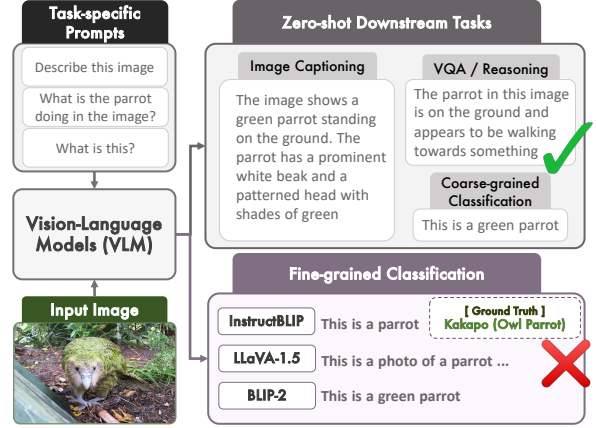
Task-specific Prompts

Describe this image

What is the parrot doing in the image?

What is this?

Vision-Language Models (VLM)

Input Image

Zero-shot Downstream Tasks

Image Captioning

The image shows a green parrot standing on the ground. The parrot has a prominent white beak and a patterned head with shades of green

VQA / Reasoning

The parrot in this image is on the ground and appears to be walking towards something

Coarse-grained Classification

This is a green parrot

Fine-grained Classification

InstructBLIP This is a parrot

[ Ground Truth ] Kakapo (Owl Parrot)

LLaVA-1.5 This is a photo of a parrot ...

BLIP-2 This is a green parrot